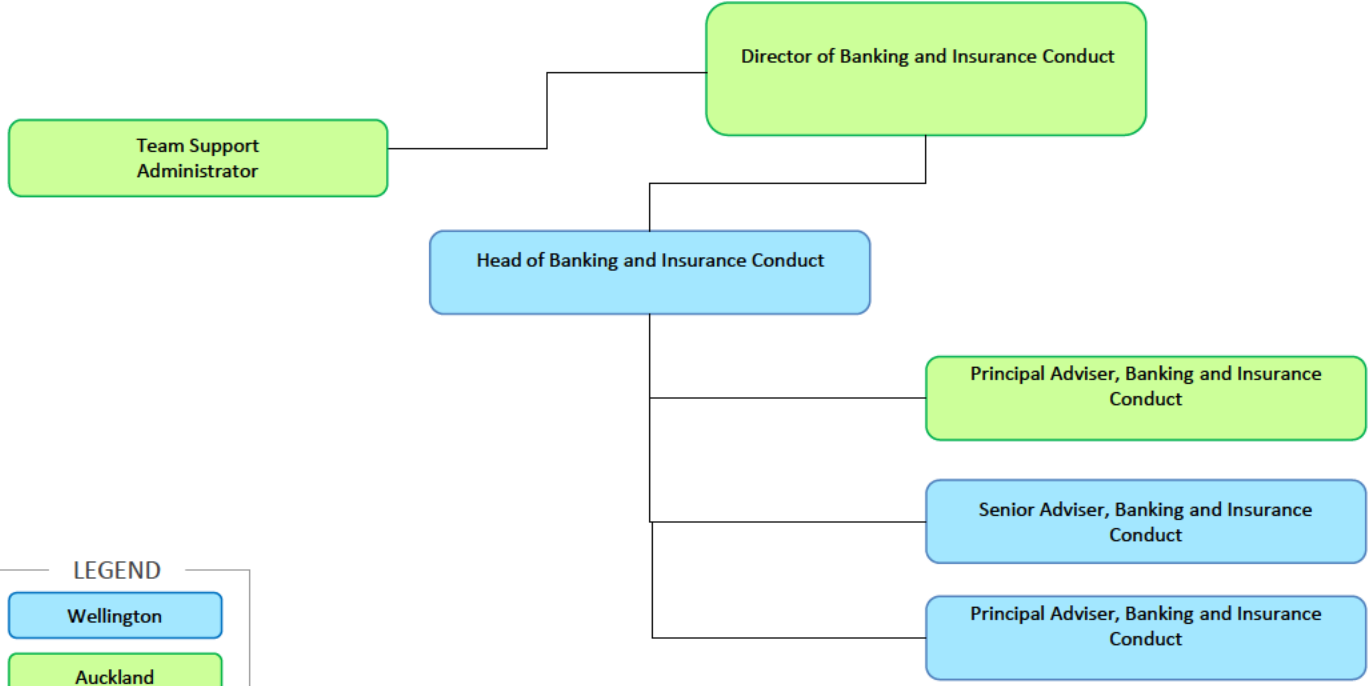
Director of Banking and Insurance Conduct

Team Support Administrator

Head of Banking and Insurance Conduct

Principal Adviser, Banking and Insurance Conduct

Senior Adviser, Banking and Insurance Conduct

Principal Adviser, Banking and Insurance Conduct

LEGEND

Wellington

Auckland